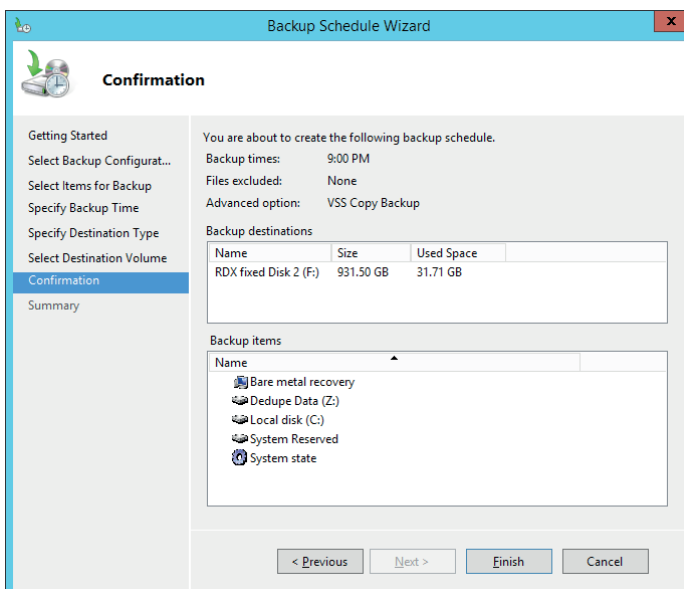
Backup Schedule Wizard

Confirmation

Getting Started
Select Backup Configurat...
Select Items for Backup
Specify Backup Time
Specify Destination Type
Select Destination Volume
Confirmation
Summary

You are about to create the following backup schedule.

Backup times: 9:00 PM
Files excluded: None
Advanced option: VSS Copy Backup

Backup destinations

| Name | Size | Used Space |
|---|---|---|
| RDX fixed Disk 2 (F:) | 931.50 GB | 31.71 GB |

Backup items

Name
Bare metal recovery
Dedupe Data (Z:)
Local disk (C:)
System Reserved
System state

< Previous
Next >
Finish
Cancel